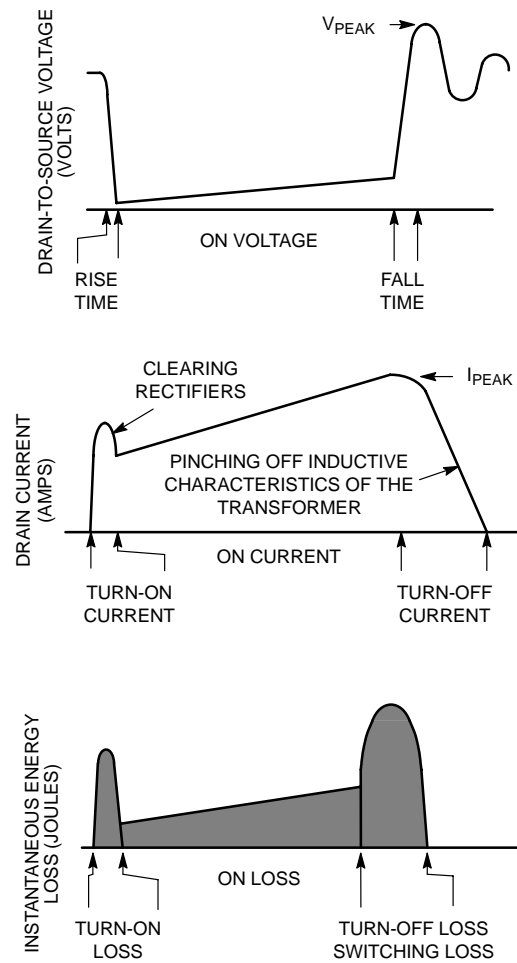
DRAIN-TO-SOURCE VOLTAGE (VOLTS)

$V_{PEAK}$

ON VOLTAGE

RISE TIME

FALL TIME

DRAIN CURRENT (AMPS)

CLEARING RECTIFIERS

$I_{PEAK}$

PINCHING OFF INDUCTIVE CHARACTERISTICS OF THE TRANSFORMER

ON CURRENT

TURN-ON CURRENT

TURN-OFF CURRENT

INSTANTANEOUS ENERGY LOSS (JOULES)

ON LOSS

TURN-ON LOSS

TURN-OFF LOSS SWITCHING LOSS